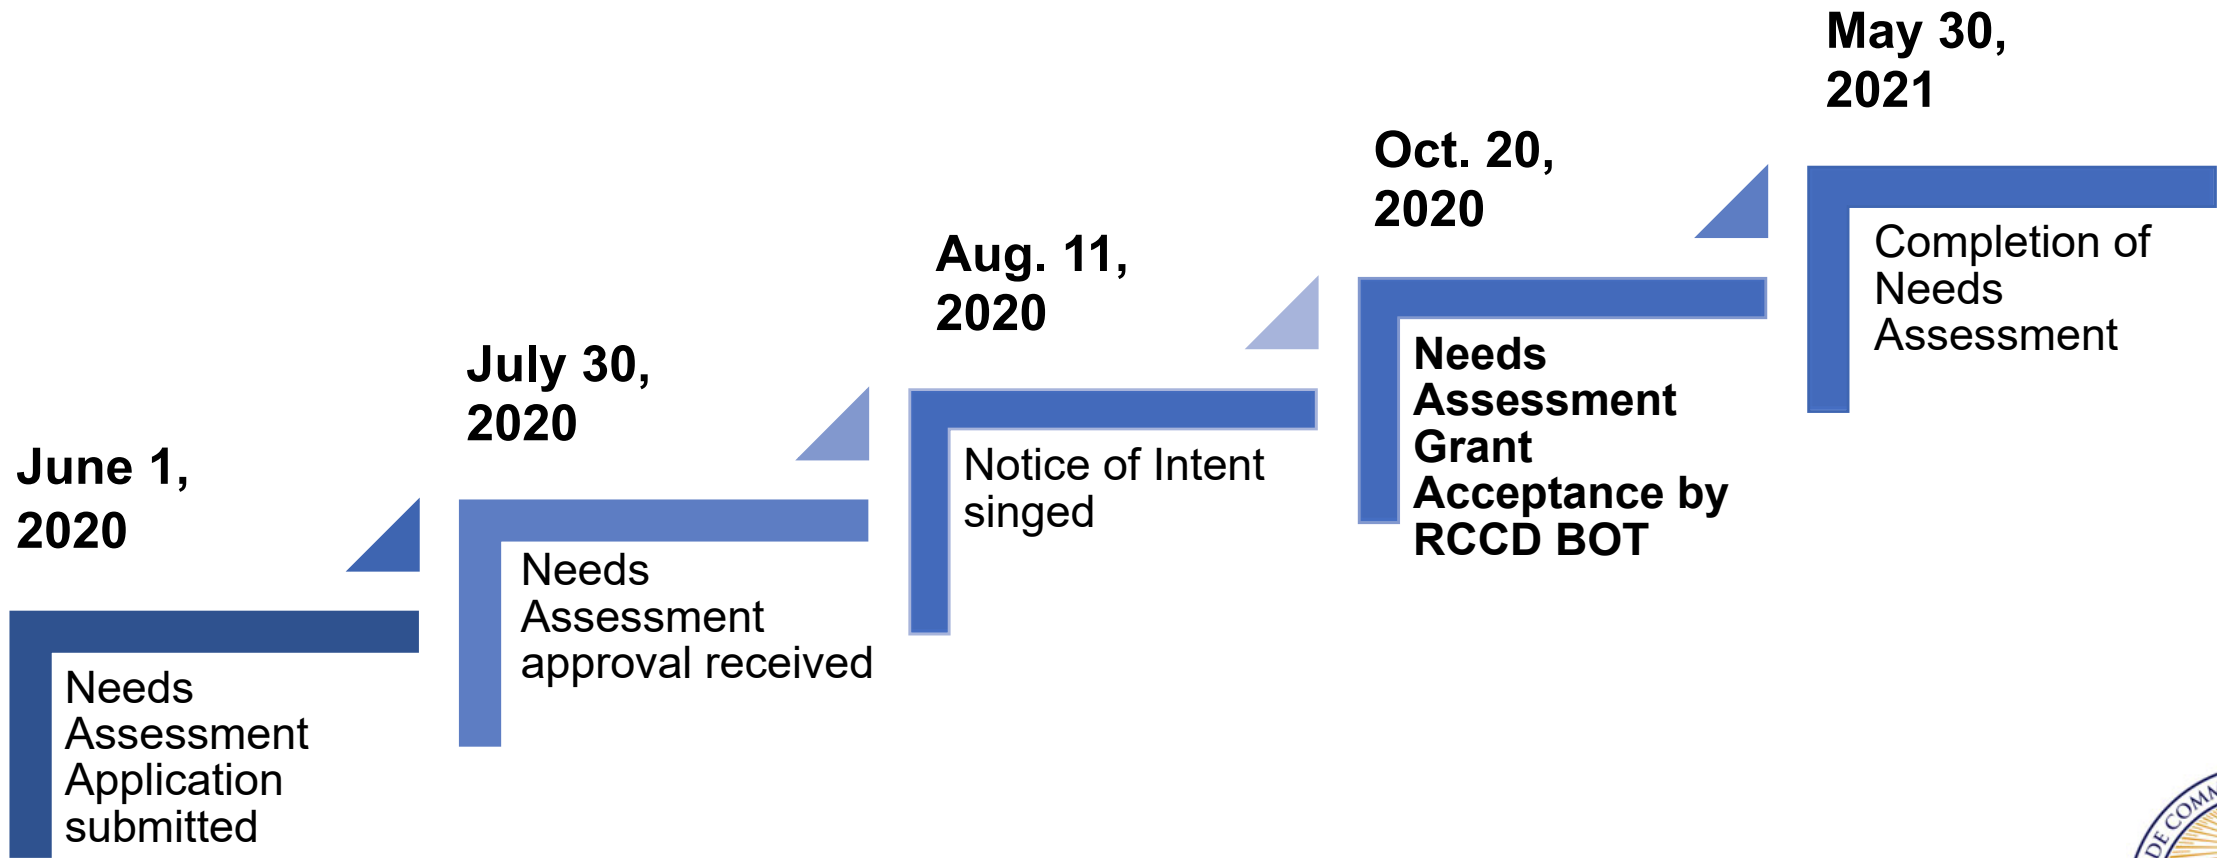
June 1, 2020

Needs Assessment Application submitted

July 30, 2020

Needs Assessment approval received

Aug. 11, 2020

Notice of Intent singed

Oct. 20, 2020

Needs Assessment Grant Acceptance by RCCD BOT

May 30, 2021

Completion of Needs Assessment

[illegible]DE COMM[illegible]